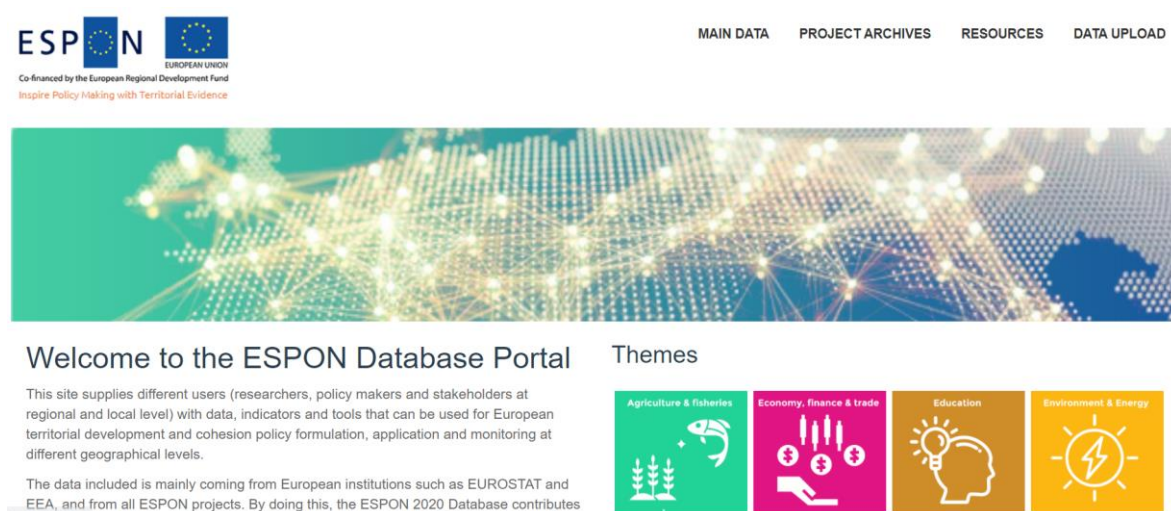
ESPON

EUROPEAN UNION

Co-financed by the European Regional Development Fund

Inspire Policy Making with Territorial Evidence

MAIN DATA PROJECT ARCHIVES RESOURCES DATA UPLOAD

Welcome to the ESPON Database Portal

This site supplies different users (researchers, policy makers and stakeholders at regional and local level) with data, indicators and tools that can be used for European territorial development and cohesion policy formulation, application and monitoring at different geographical levels.

The data included is mainly coming from European institutions such as EUROSTAT and EEA, and from all ESPON projects. By doing this, the ESPON 2020 Database contributes

Themes

Agriculture & fisheries

Economy, finance & trade

Education

Environment & Energy